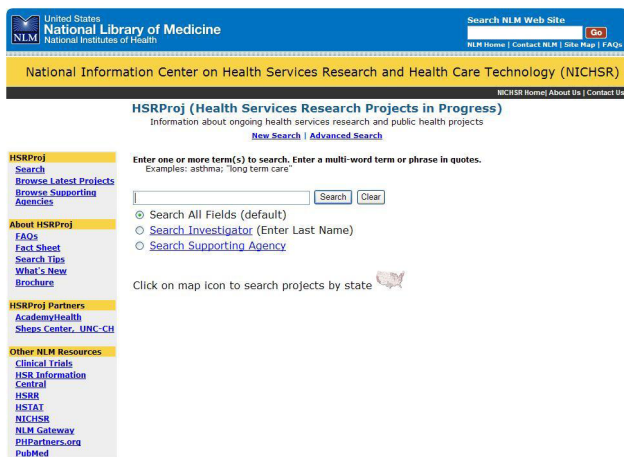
NLM United States National Library of Medicine National Institutes of Health

Search NLM Web Site
Go
NLM Home | Contact NLM | Site Map | FAQs

National Information Center on Health Services Research and Health Care Technology (NICHSR)

NICHSR Home| About Us | Contact Us

HSRProj (Health Services Research Projects in Progress)
Information about ongoing health services research and public health projects
New Search | Advanced Search

HSRProj
Search
Browse Latest Projects
Browse Supporting Agencies

About HSRProj
FAQs
Fact Sheet
Search Tips
What's New
Brochure

HSRProj Partners
AcademyHealth
Sheps Center, UNC-CH

Other NLM Resources
Clinical Trials
HSR Information Central
HSRR
HSTAT
NICHSR
NLM Gateway
PHPartners.org
PubMed

Enter one or more term(s) to search. Enter a multi-word term or phrase in quotes.
Examples: asthma; "long term care"

Search Clear

Search All Fields (default)
Search Investigator (Enter Last Name)
Search Supporting Agency

Click on map icon to search projects by state